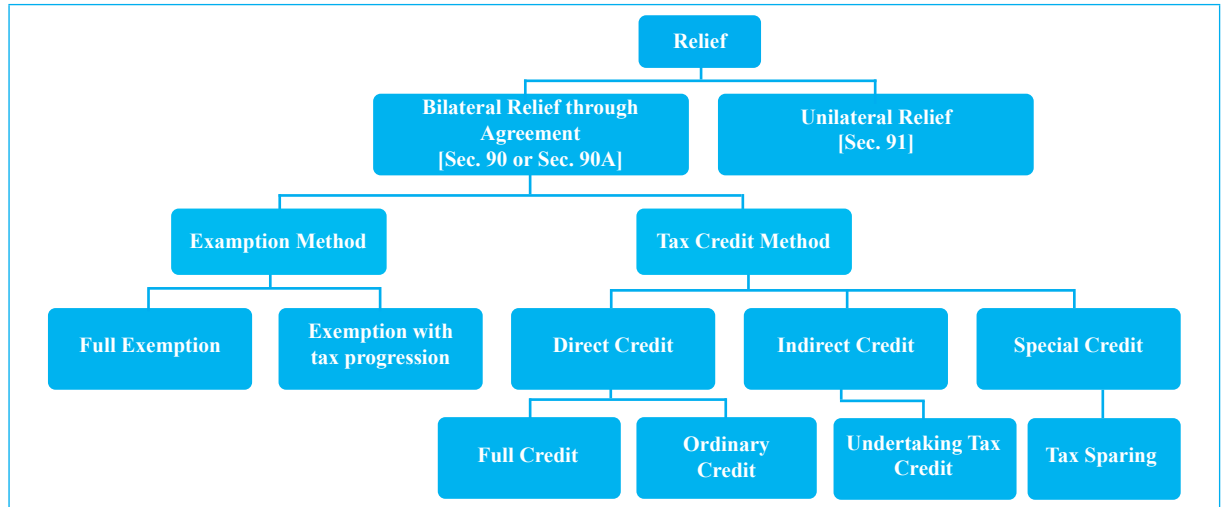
Relief

Bilateral Relief through Agreement [Sec. 90 or Sec. 90A]

Unilateral Relief [Sec. 91]

Examption Method

Tax Credit Method

Full Exemption

Exemption with tax progression

Direct Credit

Indirect Credit

Special Credit

Full Credit

Ordinary Credit

Undertaking Tax Credit

Tax Sparing